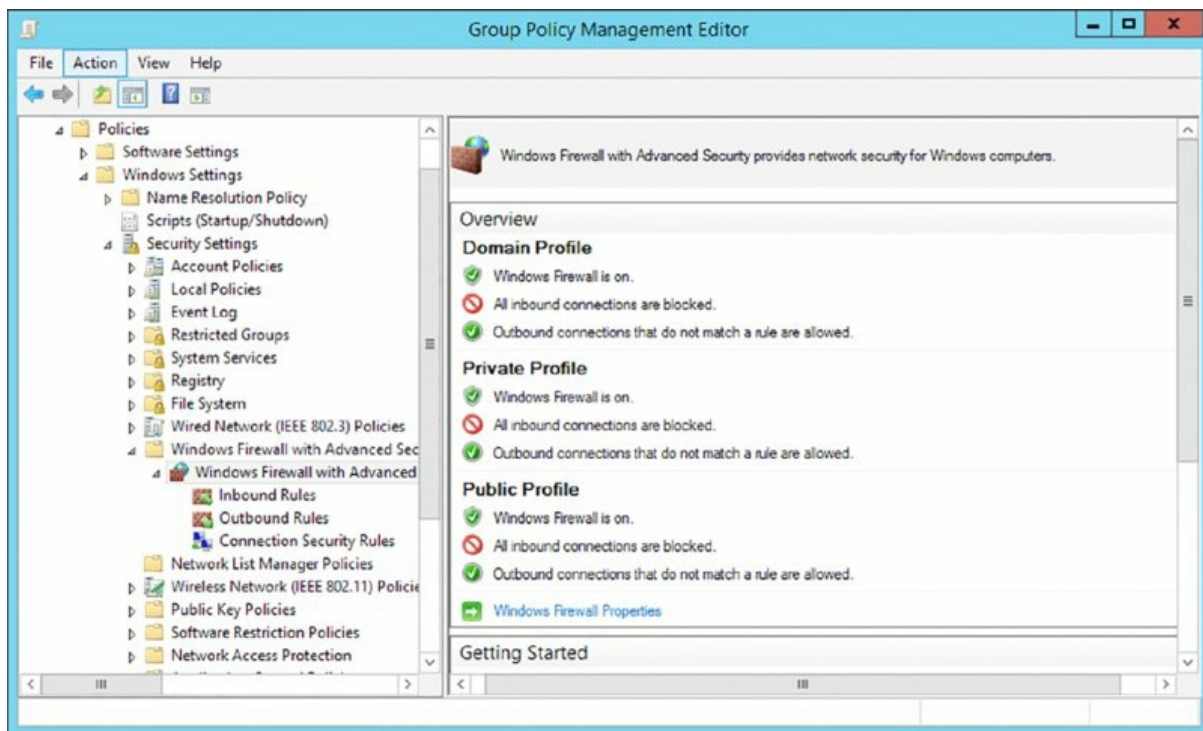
Group Policy Management Editor

File Action View Help

Policies
Software Settings
Windows Settings
Name Resolution Policy
Scripts (Startup/Shutdown)
Security Settings
Account Policies
Local Policies
Event Log
Restricted Groups
System Services
Registry
File System
Wired Network (IEEE 802.3) Policies
Windows Firewall with Advanced Sec
Windows Firewall with Advanced
Inbound Rules
Outbound Rules
Connection Security Rules
Network List Manager Policies
Wireless Network (IEEE 802.11) Policie
Public Key Policies
Software Restriction Policies
Network Access Protection

Windows Firewall with Advanced Security provides network security for Windows computers.

Overview

Domain Profile
Windows Firewall is on.
All inbound connections are blocked.
Outbound connections that do not match a rule are allowed.

Private Profile
Windows Firewall is on.
All inbound connections are blocked.
Outbound connections that do not match a rule are allowed.

Public Profile
Windows Firewall is on.
All inbound connections are blocked.
Outbound connections that do not match a rule are allowed.

Windows Firewall Properties

Getting Started